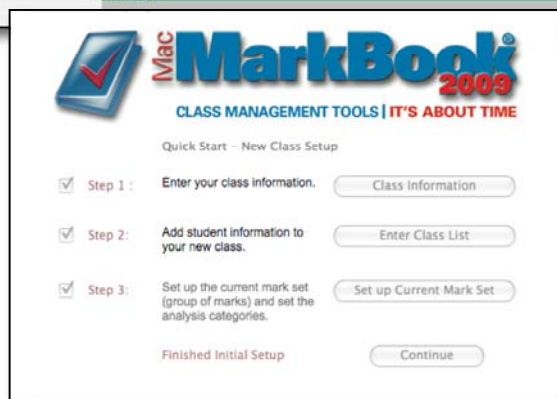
Mac MarkBook®
2009
CLASS MANAGEMENT TOOLS | IT'S ABOUT TIME

Quick Start – New Class Setup

Step 1 : Enter your class information. Class Information

Step 2: Add student information to your new class. Enter Class List

Step 3: Set up the current mark set (group of marks) and set the analysis categories. Set up Current Mark Set

Finished Initial Setup Continue